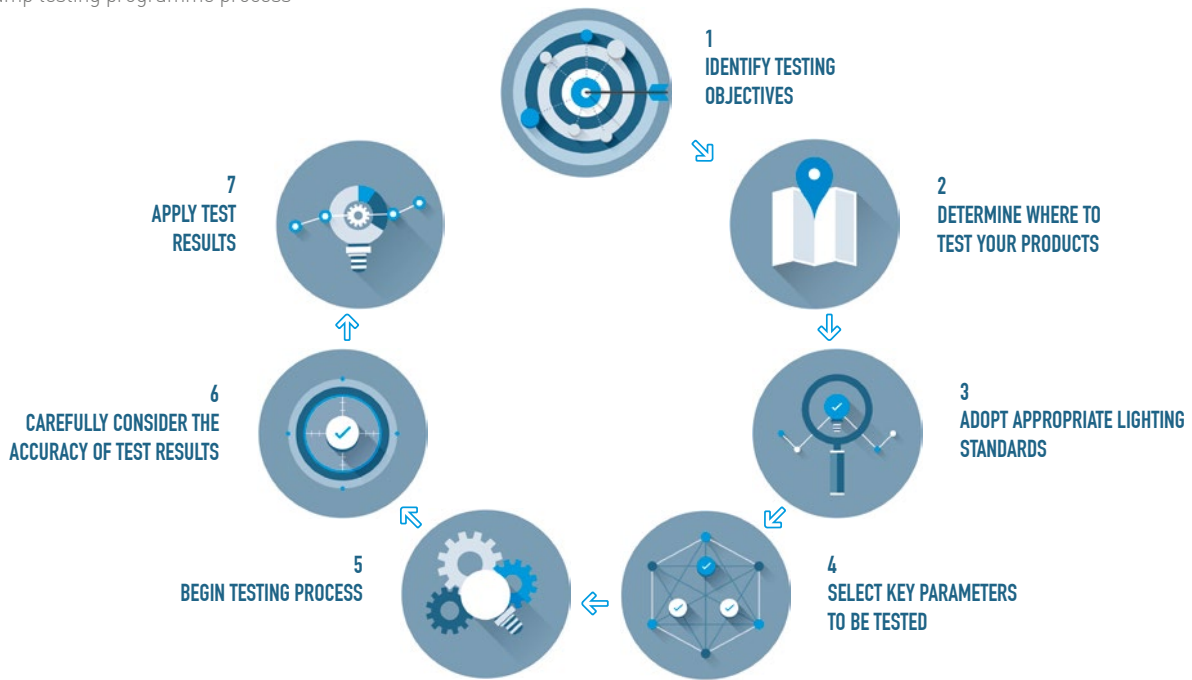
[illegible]mp testing programme process

1
IDENTIFY TESTING OBJECTIVES

2
DETERMINE WHERE TO TEST YOUR PRODUCTS

3
ADOPT APPROPRIATE LIGHTING STANDARDS

4
SELECT KEY PARAMETERS TO BE TESTED

5
BEGIN TESTING PROCESS

6
CAREFULLY CONSIDER THE ACCURACY OF TEST RESULTS

7
APPLY TEST RESULTS